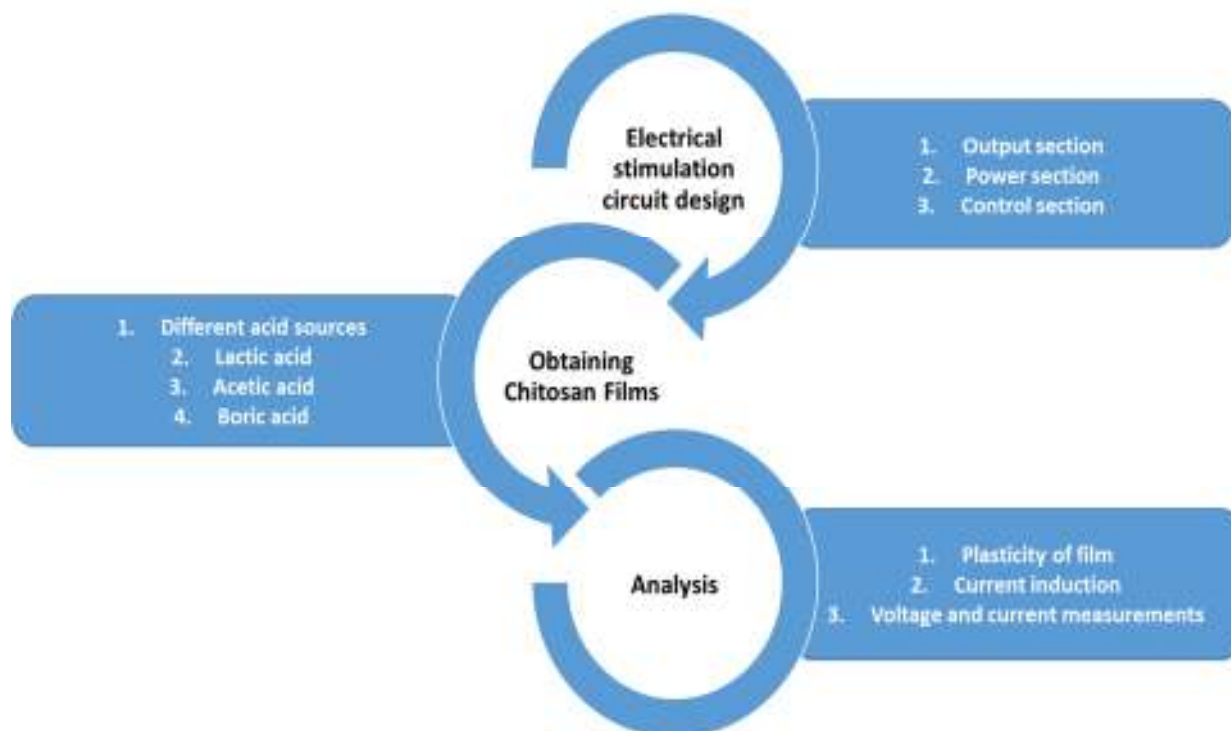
Electrical stimulation circuit design

1. Output section
2. Power section
3. Control section

1. Different acid sources
2. Lactic acid
3. Acetic acid
4. Boric acid

Obtaining Chitosan Films

Analysis

1. Plasticity of film
2. Current induction
3. Voltage and current measurements